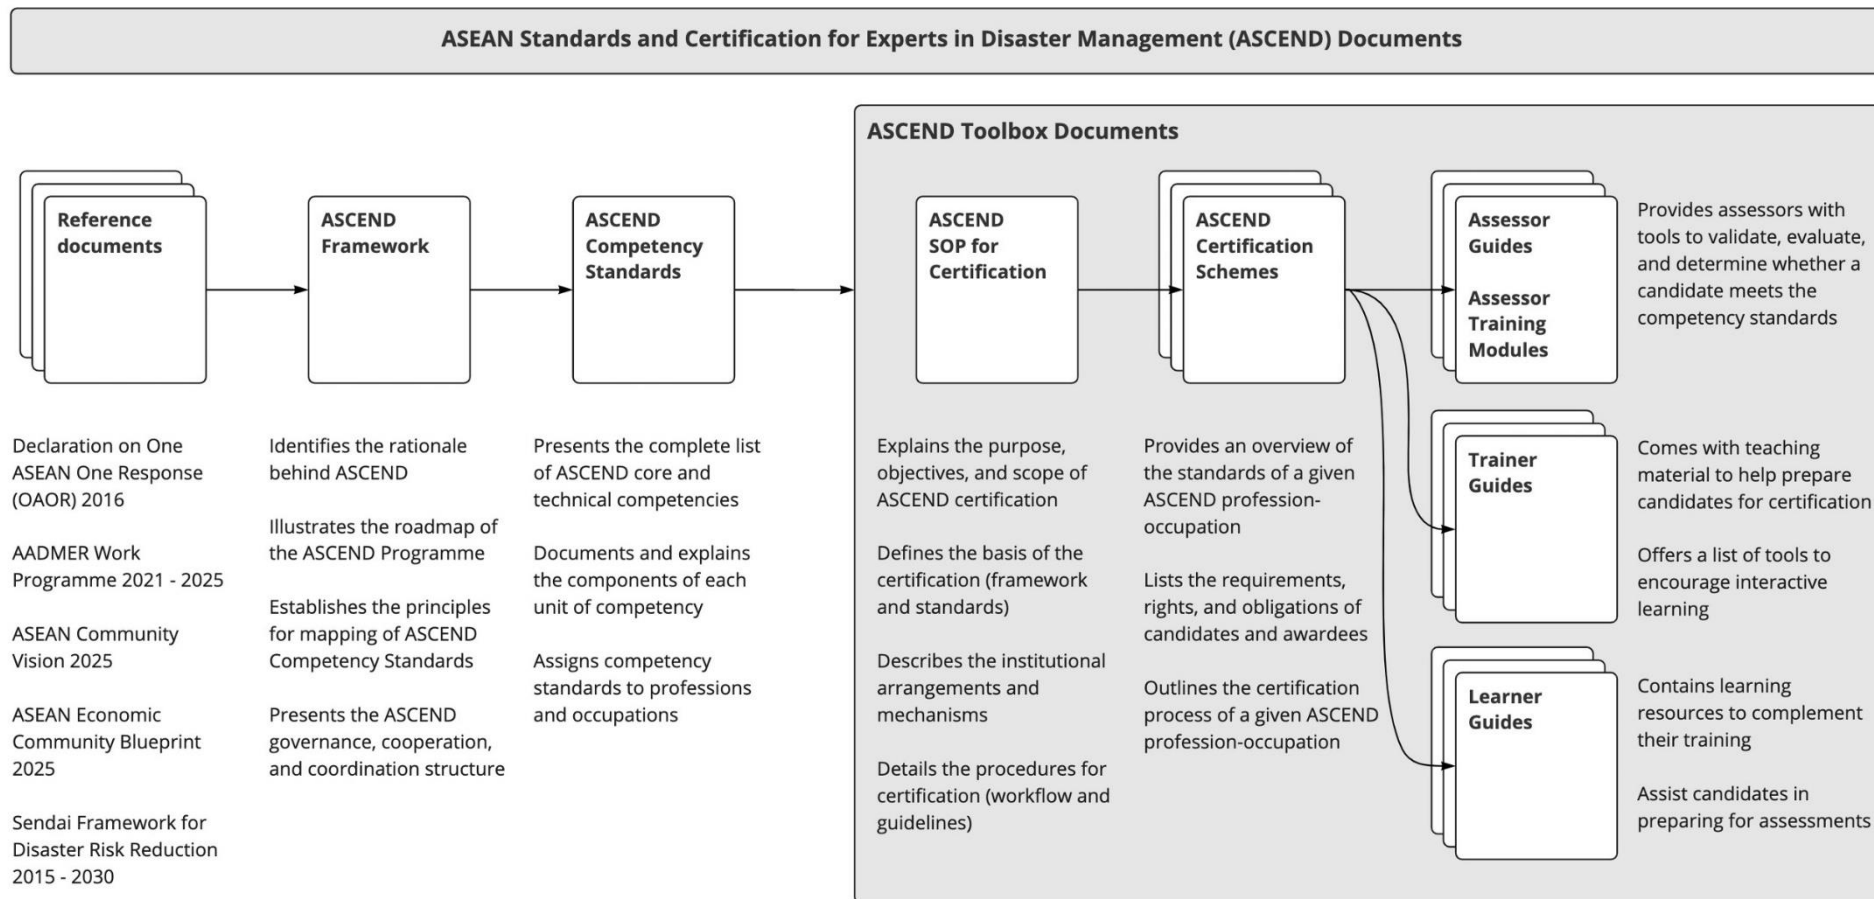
ASEAN Standards and Certification for Experts in Disaster Management (ASCEND) Documents

Reference documents

Declaration on One ASEAN One Response (OAOR) 2016

AADMER Work Programme 2021 - 2025

ASEAN Community Vision 2025

ASEAN Economic Community Blueprint 2025

Sendai Framework for Disaster Risk Reduction 2015 - 2030

ASCEND Framework

Identifies the rationale behind ASCEND

Illustrates the roadmap of the ASCEND Programme

Establishes the principles for mapping of ASCEND Competency Standards

Presents the ASCEND governance, cooperation, and coordination structure

ASCEND Competency Standards

Presents the complete list of ASCEND core and technical competencies

Documents and explains the components of each unit of competency

Assigns competency standards to professions and occupations

ASCEND Toolbox Documents

ASCEND SOP for Certification

Explains the purpose, objectives, and scope of ASCEND certification

Defines the basis of the certification (framework and standards)

Describes the institutional arrangements and mechanisms

Details the procedures for certification (workflow and guidelines)

ASCEND Certification Schemes

Provides an overview of the standards of a given ASCEND profession-occupation

Lists the requirements, rights, and obligations of candidates and awardees

Outlines the certification process of a given ASCEND profession-occupation

Assessor Guides

Assessor Training Modules

Provides assessors with tools to validate, evaluate, and determine whether a candidate meets the competency standards

Trainer Guides

Comes with teaching material to help prepare candidates for certification

Offers a list of tools to encourage interactive learning

Learner Guides

Contains learning resources to complement their training

Assist candidates in preparing for assessments